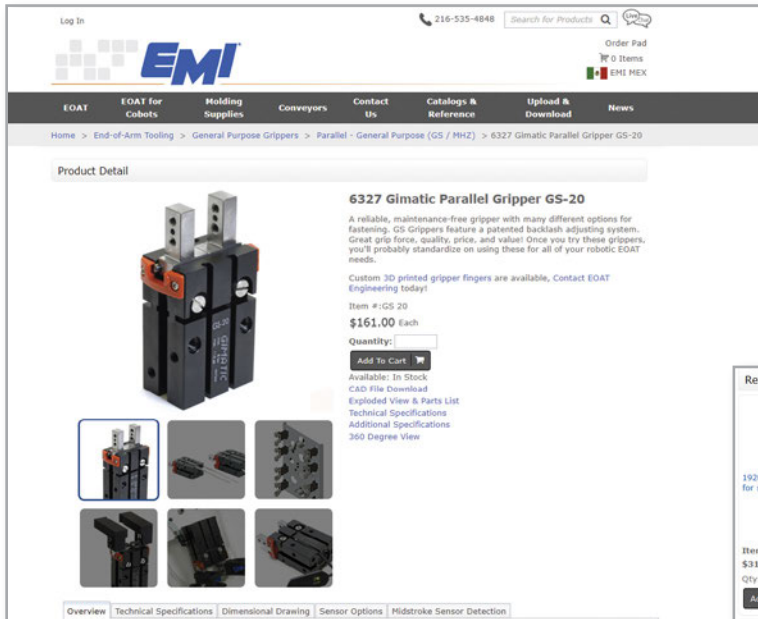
Log In

216-535-4848 Search for Products Live Chat

EMI

Order Pad
0 Items
EMI MEX

EOAT | EOAT for Cobots | Molding Supplies | Conveyors | Contact Us | Catalogs & Reference | Upload & Download | News

Home > End-of-Arm Tooling > General Purpose Grippers > Parallel - General Purpose (GS / MHZ) > 6327 Gimatic Parallel Gripper GS-20

Product Detail

6327 Gimatic Parallel Gripper GS-20

A reliable, maintenance-free gripper with many different options for fastening. GS Grippers feature a patented backlash adjusting system. Great grip force, quality, price, and value! Once you try these grippers, you'll probably standardize on using these for all of your robotic EOAT needs.

Custom 3D printed gripper fingers are available, Contact EOAT Engineering today!

Item #:GS 20

$161.00 Each

Quantity:

Add To Cart

Available: In Stock
CAD File Download
Exploded View & Parts List
Technical Specifications
Additional Specifications
360 Degree View

GIMATIC

Overview | Technical Specifications | Dimensional Drawing | Sensor Options | Midstroke Sensor Detection

Re

192
for

Ite
$31
Qty
A